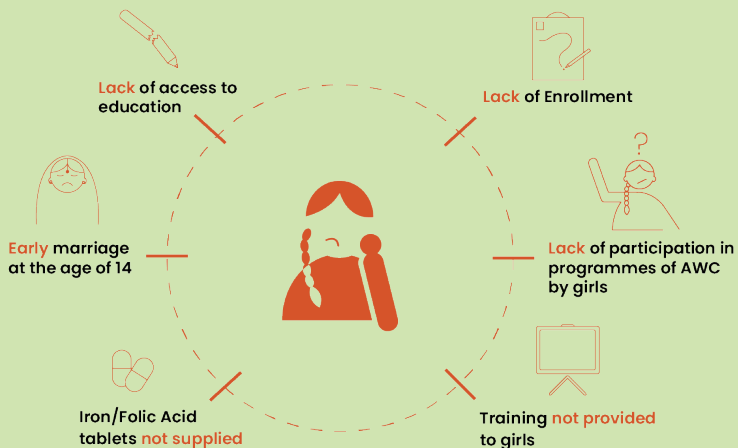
Lack of access to education

Lack of Enrollment

Early marriage at the age of 14

Lack of participation in programmes of AWC by girls

Iron/Folic Acid tablets not supplied

Training not provided to girls